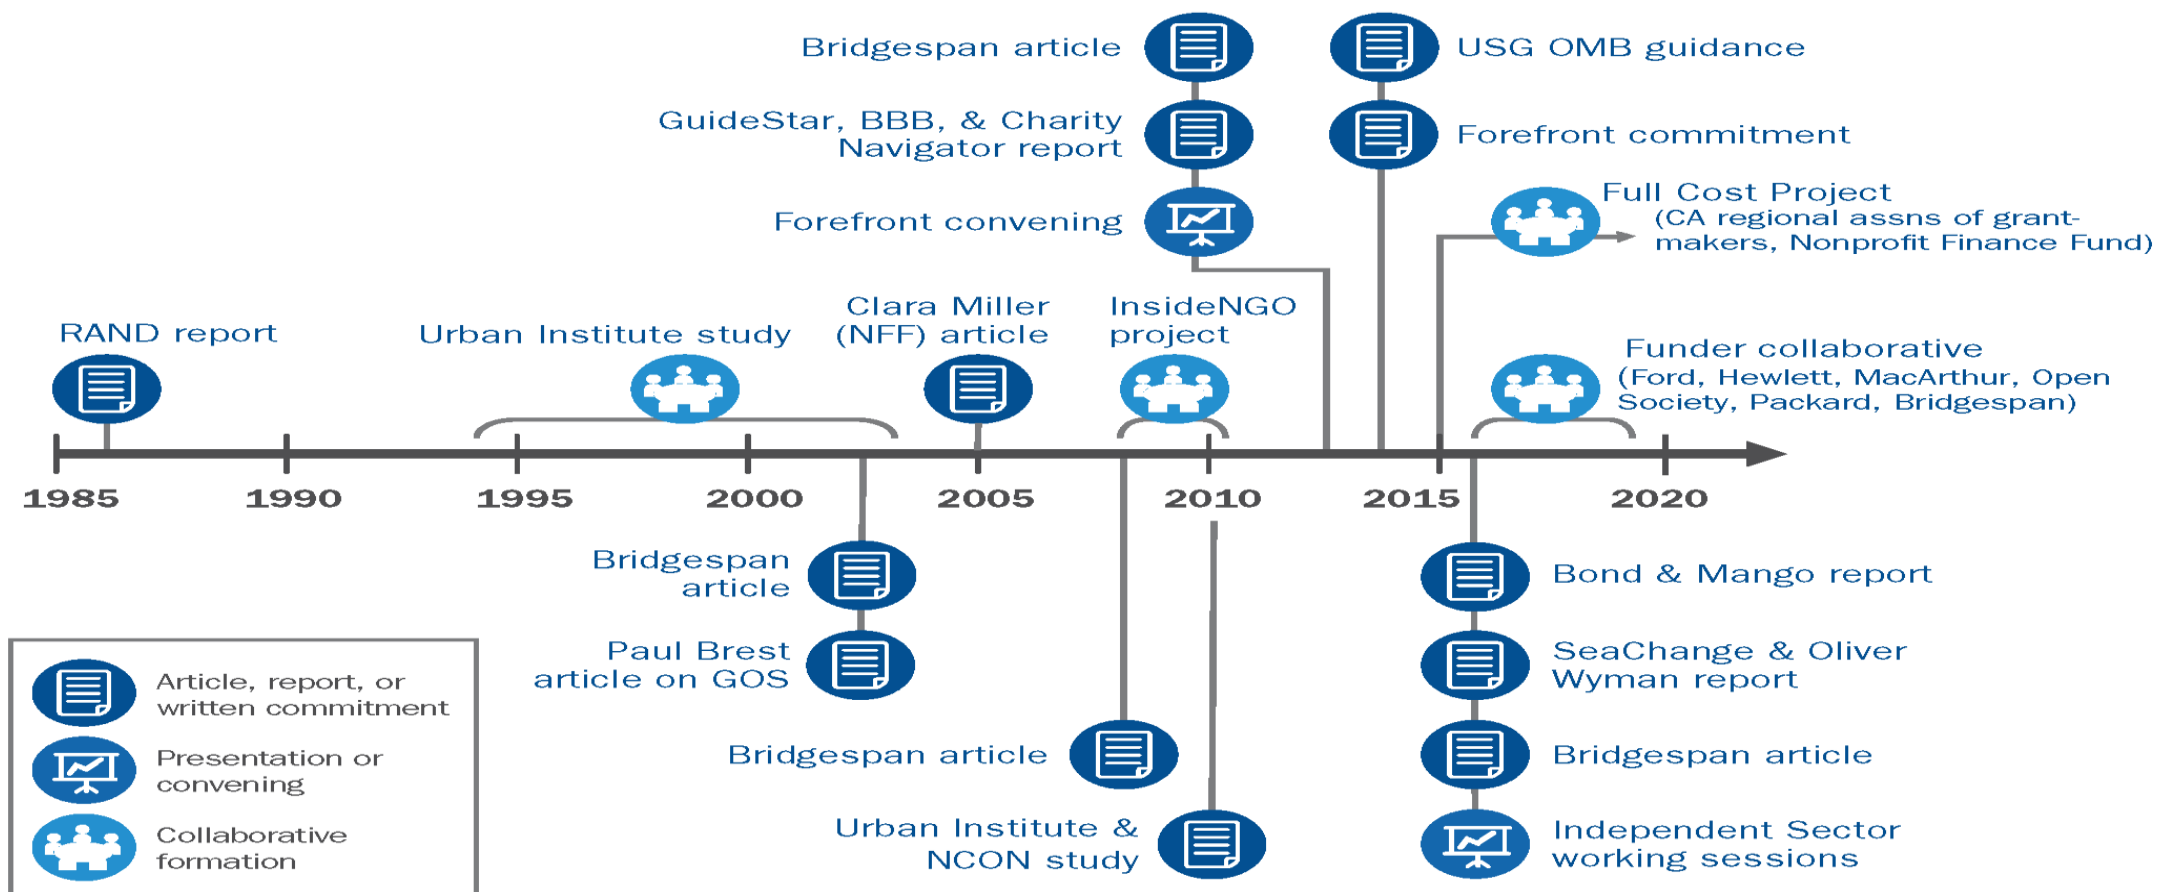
Bridgespan article

GuideStar, BBB, & Charity Navigator report

Forefront convening

USG OMB guidance

Forefront commitment

Full Cost Project (CA regional assns of grantmakers, Nonprofit Finance Fund)

RAND report

Urban Institute study

Clara Miller (NFF) article

InsideNGO project

Funder collaborative (Ford, Hewlett, MacArthur, Open Society, Packard, Bridgespan)

1985 1990 1995 2000 2005 2010 2015 2020

Bridgespan article

Paul Brest article on GOS

Bridgespan article

Urban Institute & NCON study

Bond & Mango report

SeaChange & Oliver Wyman report

Bridgespan article

Independent Sector working sessions

Article, report, or written commitment

Presentation or convening

Collaborative formation